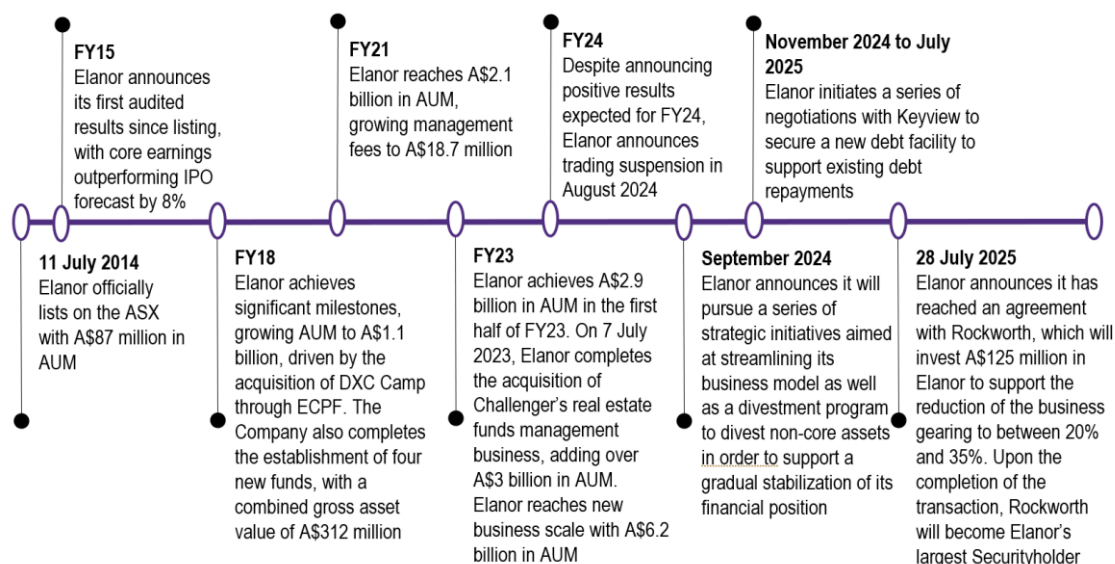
FY15
Elanor announces its first audited results since listing, with core earnings outperforming IPO forecast by 8%

FY21
Elanor reaches A$2.1 billion in AUM, growing management fees to A$18.7 million

FY24
Despite announcing positive results expected for FY24, Elanor announces trading suspension in August 2024

November 2024 to July 2025
Elanor initiates a series of negotiations with Keyview to secure a new debt facility to support existing debt repayments

11 July 2014
Elanor officially lists on the ASX with A$87 million in AUM

FY18
Elanor achieves significant milestones, growing AUM to A$1.1 billion, driven by the acquisition of DXC Camp through ECPF. The Company also completes the establishment of four new funds, with a combined gross asset value of A$312 million

FY23
Elanor achieves A$2.9 billion in AUM in the first half of FY23. On 7 July 2023, Elanor completes the acquisition of Challenger's real estate funds management business, adding over A$3 billion in AUM. Elanor reaches new business scale with A$6.2 billion in AUM

September 2024
Elanor announces it will pursue a series of strategic initiatives aimed at streamlining its business model as well as a divestment program to divest non-core assets in order to support a gradual stabilization of its financial position

28 July 2025
Elanor announces it has reached an agreement with Rockworth, which will invest A$125 million in Elanor to support the reduction of the business gearing to between 20% and 35%. Upon the completion of the transaction, Rockworth will become Elanor's largest Securityholder